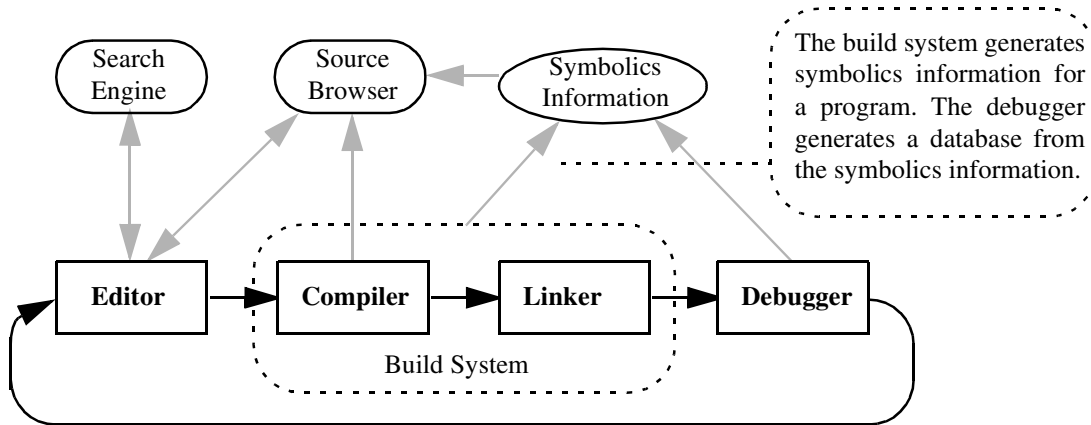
Search Engine

Source Browser

Symbolics Information

The build system generates symbolics information for a program. The debugger generates a database from the symbolics information.

Editor

Compiler

Linker

Debugger

Build System